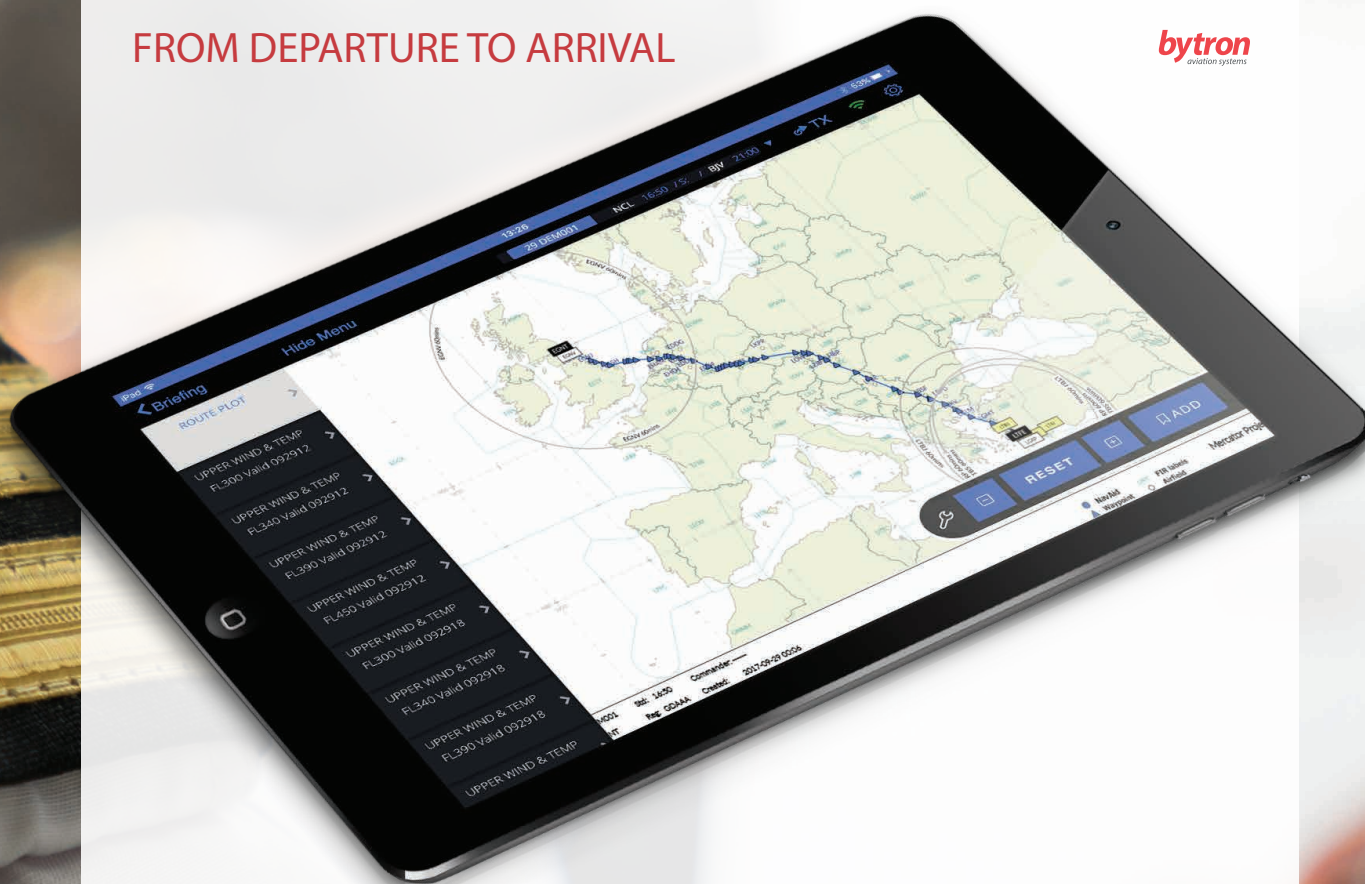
FROM DEPARTURE TO ARRIVAL

bytron
aviation systems

iPad
63%
13:26
29 DEM001
NCL 16:50 / BJV 21:00
TX

Briefing
Hide Menu

ROUTE PLOT

UPPER WIND & TEMP
FL300 Valid 092912

UPPER WIND & TEMP
FL340 Valid 092912

UPPER WIND & TEMP
FL390 Valid 092912

UPPER WIND & TEMP
FL450 Valid 092912

UPPER WIND & TEMP
FL300 Valid 092918

UPPER WIND & TEMP
FL340 Valid 092918

UPPER WIND & TEMP
FL390 Valid 092918

UPPER WIND & TEMP

EGNT
EGNV 60nm

RESET
ADD

NavAid
Waypoint
FIR labels
Airfield

Mercator Proj

M001 Std: 16:50 Commander: ——
NT Reg: GDAAA Created: 2017-09-29 00:06